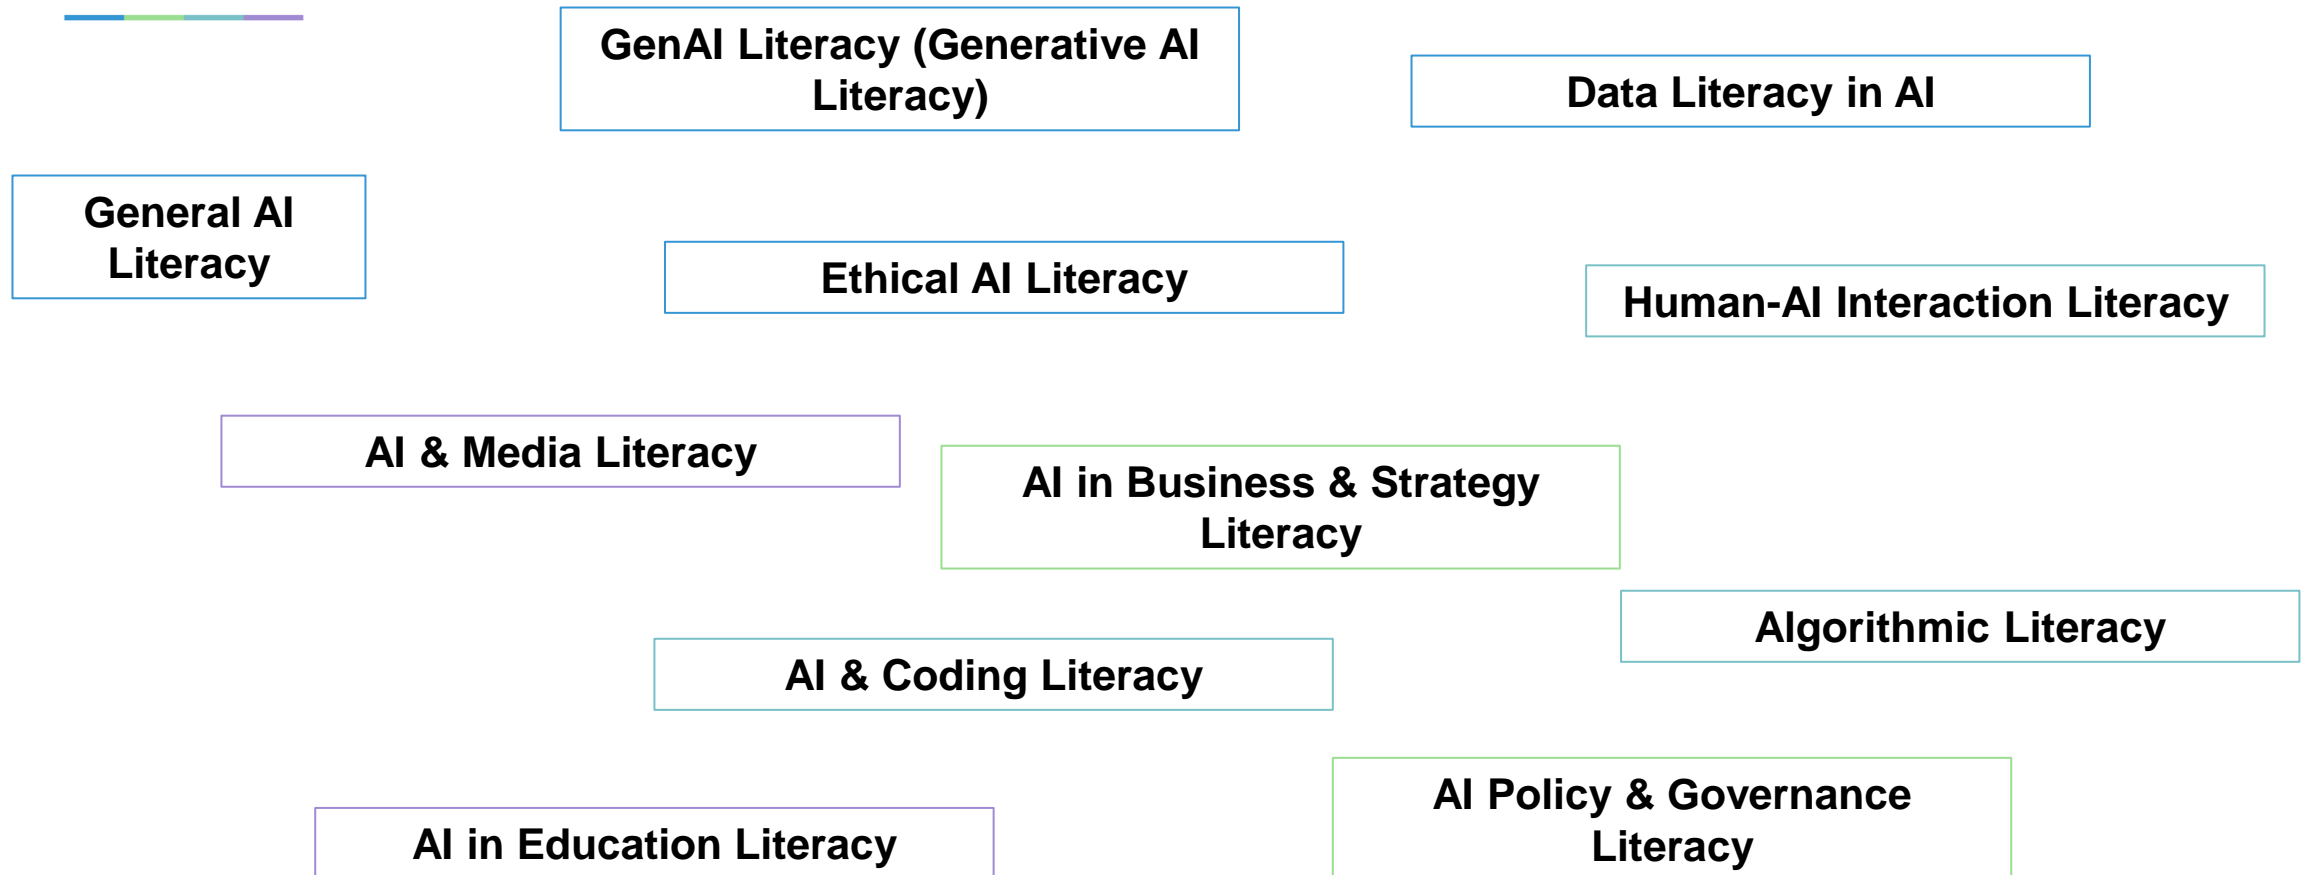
GenAI Literacy (Generative AI Literacy)

Data Literacy in AI

General AI Literacy

Ethical AI Literacy

Human-AI Interaction Literacy

AI & Media Literacy

AI in Business & Strategy Literacy

Algorithmic Literacy

AI & Coding Literacy

AI Policy & Governance Literacy

AI in Education Literacy